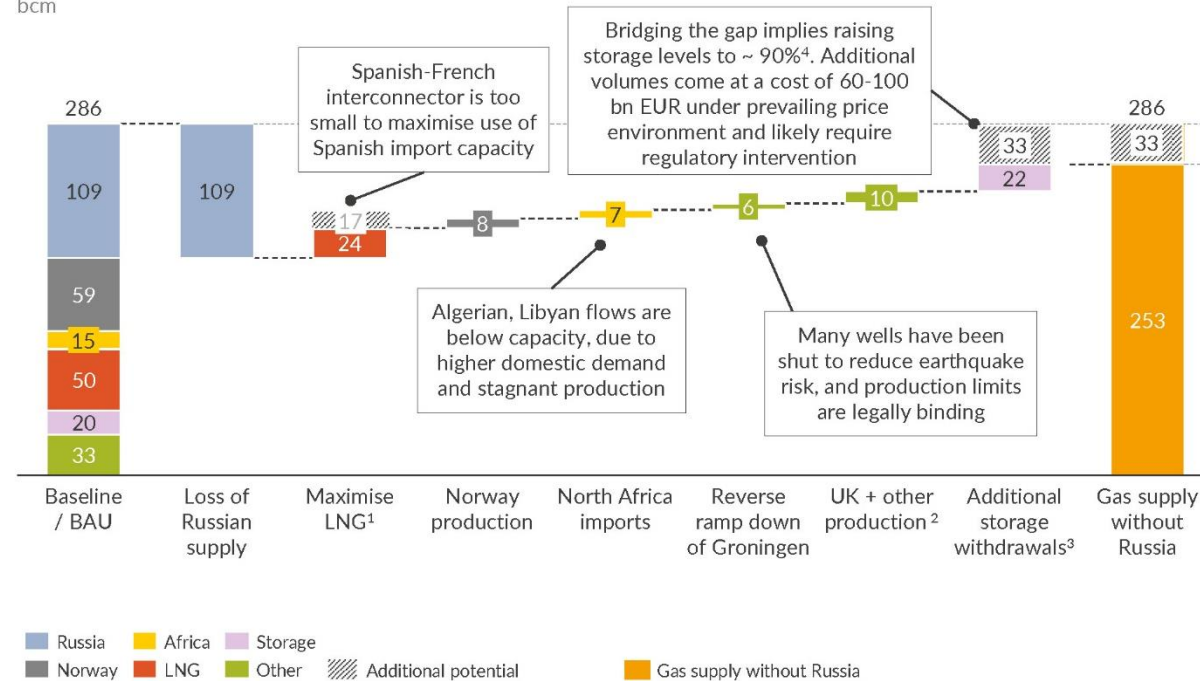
bcm

Bridging the gap implies raising storage levels to ~ 90%⁴. Additional volumes come at a cost of 60-100 bn EUR under prevailing price environment and likely require regulatory intervention

Spanish-French interconnector is too small to maximise use of Spanish import capacity

286
109
59
15
50
20
33

109

17
24

8

7

6

10

33
22

286
33
253

Algerian, Libyan flows are below capacity, due to higher domestic demand and stagnant production

Many wells have been shut to reduce earthquake risk, and production limits are legally binding

Baseline / BAU

Loss of Russian supply

Maximise LNG¹

Norway production

North Africa imports

Reverse ramp down of Groningen

UK + other production ²

Additional storage withdrawals³

Gas supply without Russia

Russia
Africa
Storage
Norway
LNG
Other
Additional potential
Gas supply without Russia